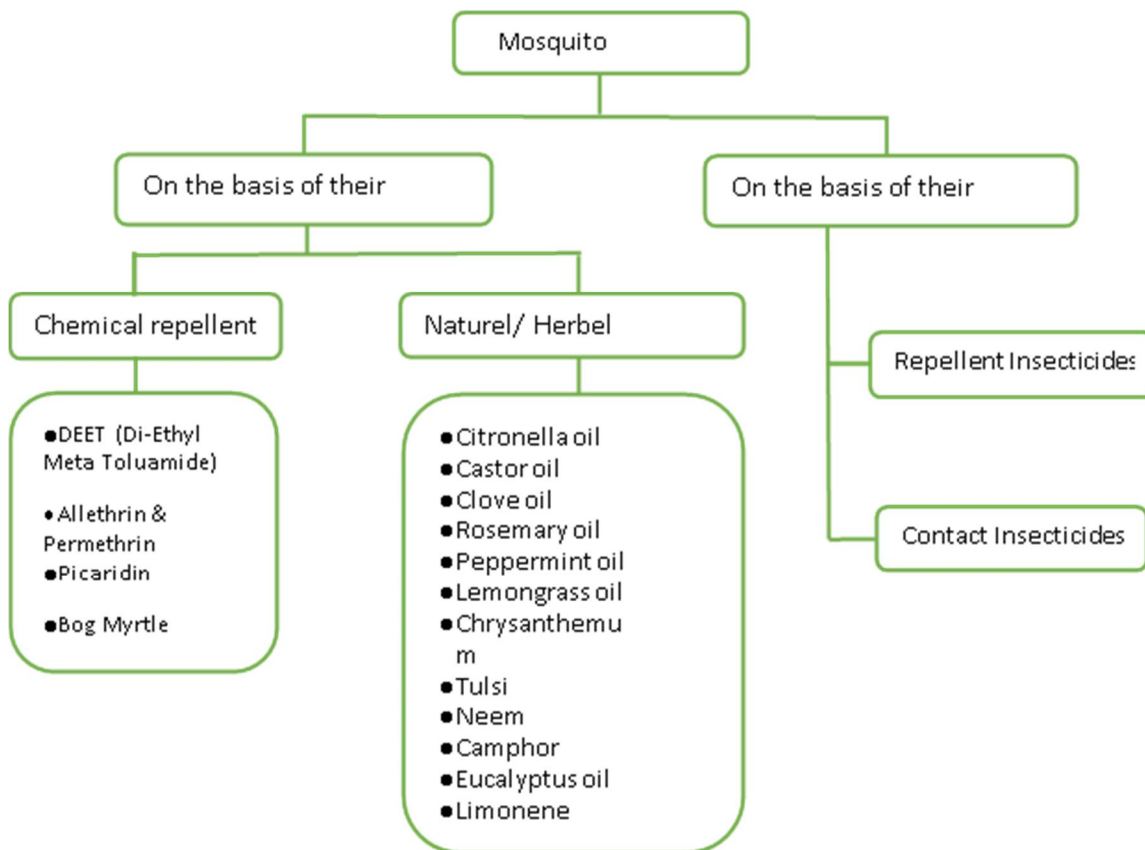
Mosquito

On the basis of their

On the basis of their

Chemical repellent

Naturel/ Herbel

Repellent Insecticides

Contact Insecticides

●DEET (Di-Ethyl Meta Toluamide)
●Allethrin & Permethrin
●Picaridin
●Bog Myrtle

●Citronella oil
●Castor oil
●Clove oil
●Rosemary oil
●Peppermint oil
●Lemongrass oil
●Chrysanthemum
●Tulsi
●Neem
●Camphor
●Eucalyptus oil
●Limonene